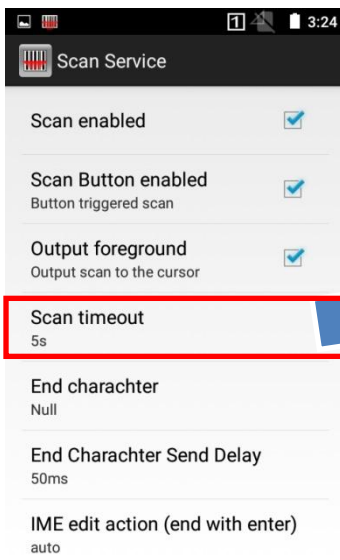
1 3:24

Scan Service

Scan enabled

Scan Button enabled
Button triggered scan

Output foreground
Output scan to the cursor

Scan timeout
5s

End charachter
Null

End Charachter Send Delay
50ms

IME edit action (end with enter)
auto